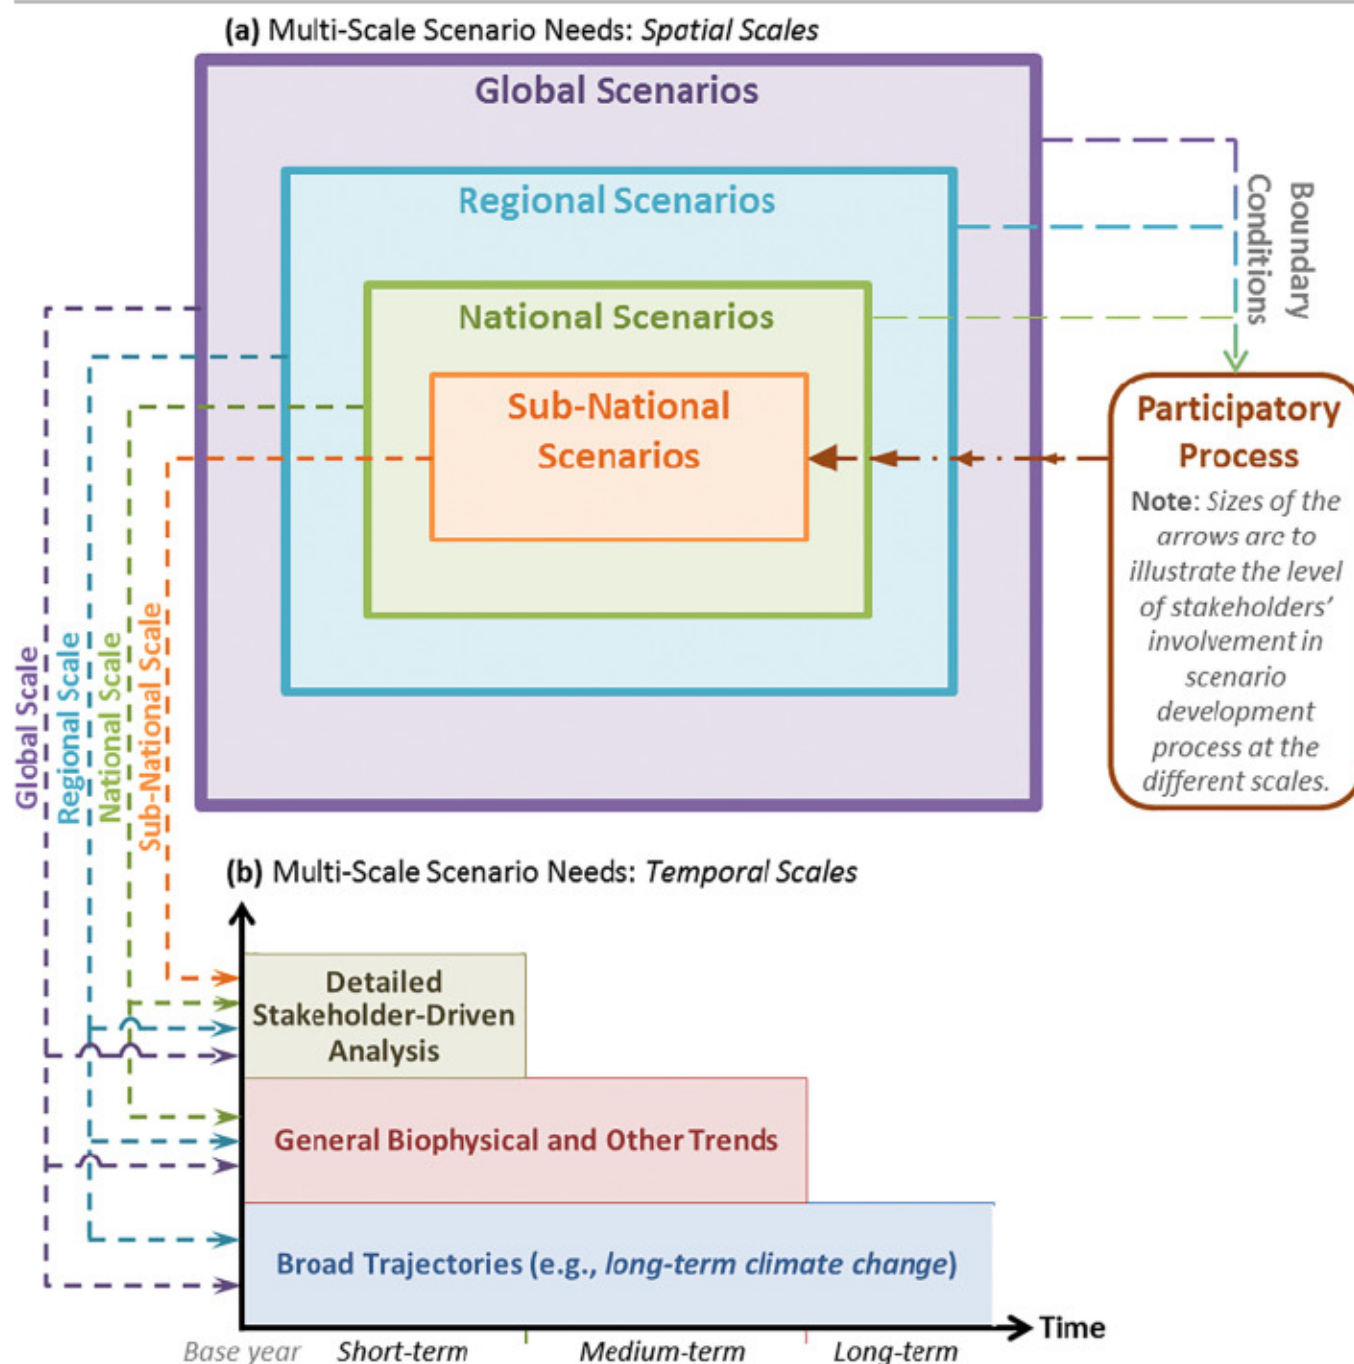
(a) Multi-Scale Scenario Needs: *Spatial Scales*

Global Scenarios

Regional Scenarios

National Scenarios

Sub-National Scenarios

Boundary Conditions

Participatory Process

**Note**: *Sizes of the arrows are to illustrate the level of stakeholders' involvement in scenario development process at the different scales.*

Global Scale

Regional Scale

National Scale

Sub-National Scale

(b) Multi-Scale Scenario Needs: *Temporal Scales*

Detailed Stakeholder-Driven Analysis

General Biophysical and Other Trends

Broad Trajectories (e.g., *long-term climate change*)

Time

*Base year* *Short-term* *Medium-term* *Long-term*